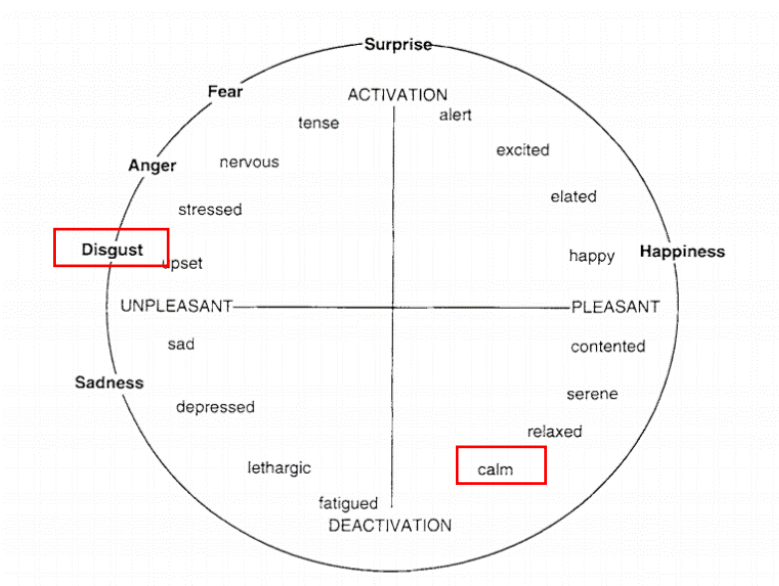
Surprise

Fear

ACTIVATION

tense

alert

excited

Anger

nervous

elated

stressed

Disgust

upset

happy

Happiness

UNPLEASANT

PLEASANT

sad

contented

Sadness

serene

depressed

relaxed

lethargic

calm

fatigued

DEACTIVATION